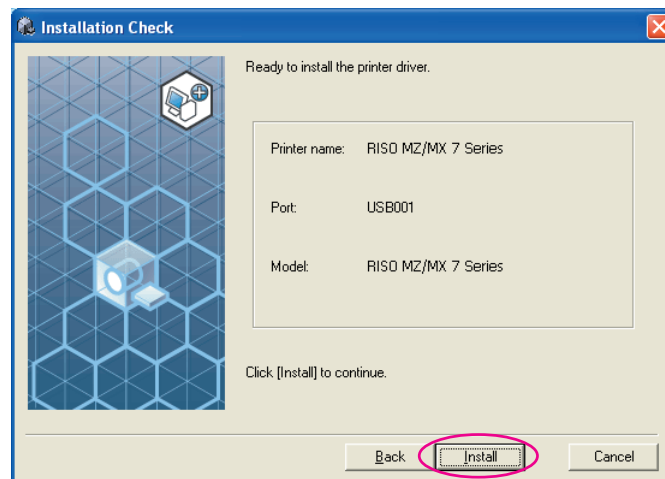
Installation Check

Ready to install the printer driver.

| | |
|---|---|
| Printer name: | RISO MZ/MX 7 Series |
| Port: | USB001 |
| Model: | RISO MZ/MX 7 Series |

Click [Install] to continue.

Back Install Cancel